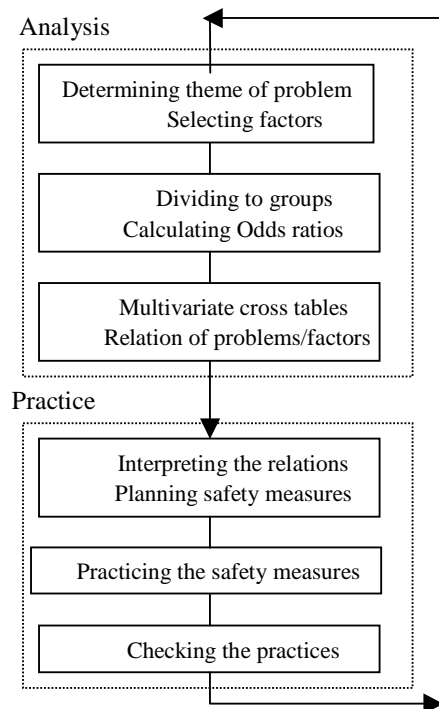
Analysis

Determining theme of problem
Selecting factors

Dividing to groups
Calculating Odds ratios

Multivariate cross tables
Relation of problems/factors

Practice

Interpreting the relations
Planning safety measures

Practicing the safety measures

Checking the practices